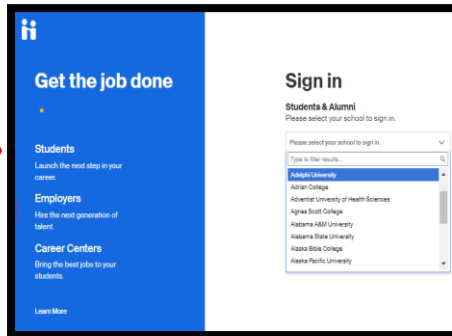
Get the job done

Students
Launch the next step in your career.

Employers
Hire the next generation of talent.

Career Centers
Bring the best jobs to your students.

Learn More

Sign in

Students & Alumni
Please select your school to sign in.

Please select your school to sign in.

Type to filter results...

Adelphi University
Adrian College
Adventist University of Health Sciences
Agnes Scott College
Alabama A&M University
Alabama State University
Alaska Bible College
Alaska Pacific University